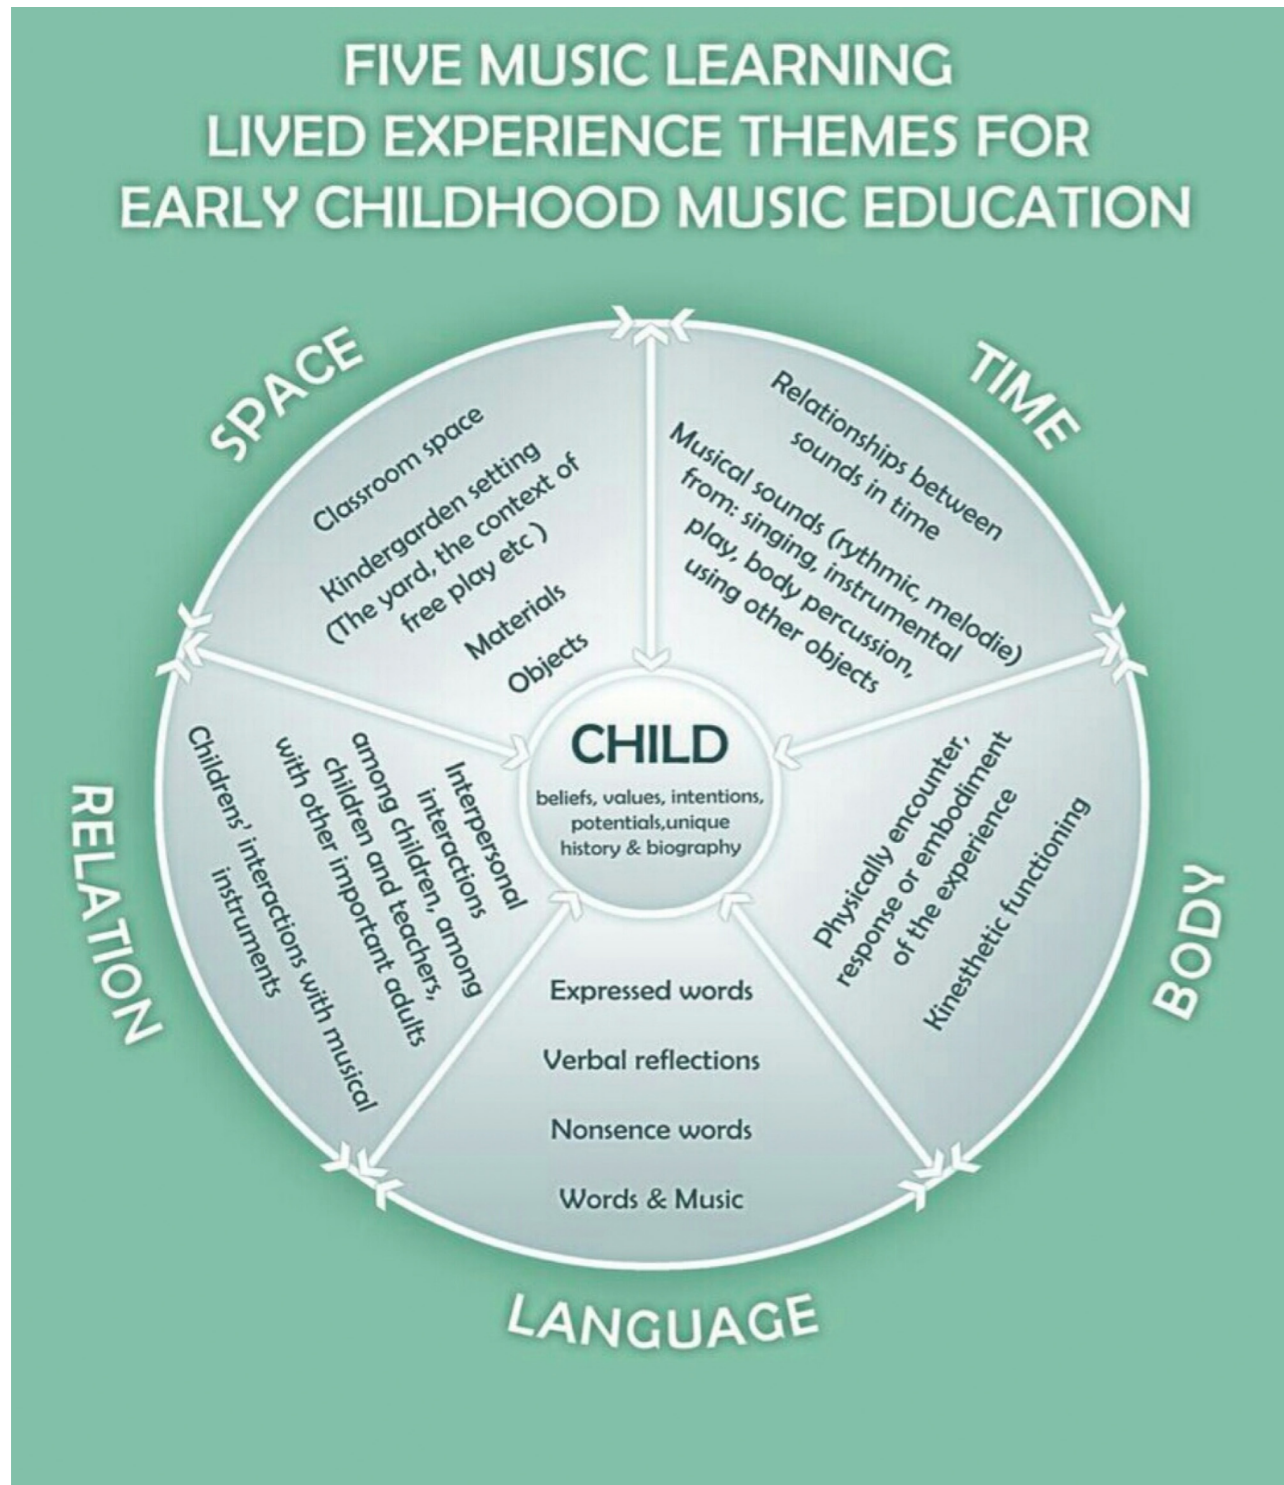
FIVE MUSIC LEARNING LIVED EXPERIENCE THEMES FOR EARLY CHILDHOOD MUSIC EDUCATION

SPACE

Classroom space

Kindergarden setting (The yard, the context of free play etc.)

Materials

Objects

TIME

Relationships between sounds in time

Musical sounds (rythmic, melodie) from: singing, instrumental play, body percussion, using other objects

CHILD

beliefs, values, intentions, potentials,unique history & biography

RELATION

Interpersonal interactions among children, among children and teachers, with other important adults

Childrens' interactions with musical instruments

BODY

Physically encounter, response or embodiment of the experience

Kinesthetic functioning

LANGUAGE

Expressed words

Verbal reflections

Nonsence words

Words & Music